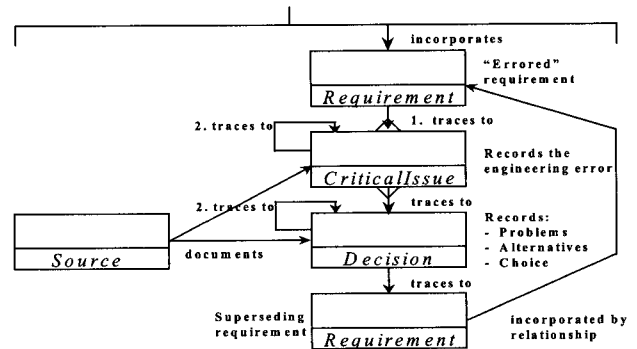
incorporates

"Errored" requirement

Requirement

2. traces to

1. traces to

Records the engineering error

CriticalIssue

2. traces to

traces to

Records:
- Problems
- Alternatives
- Choice

Source

documents

Decision

traces to

Superseding requirement

Requirement

incorporated by relationship